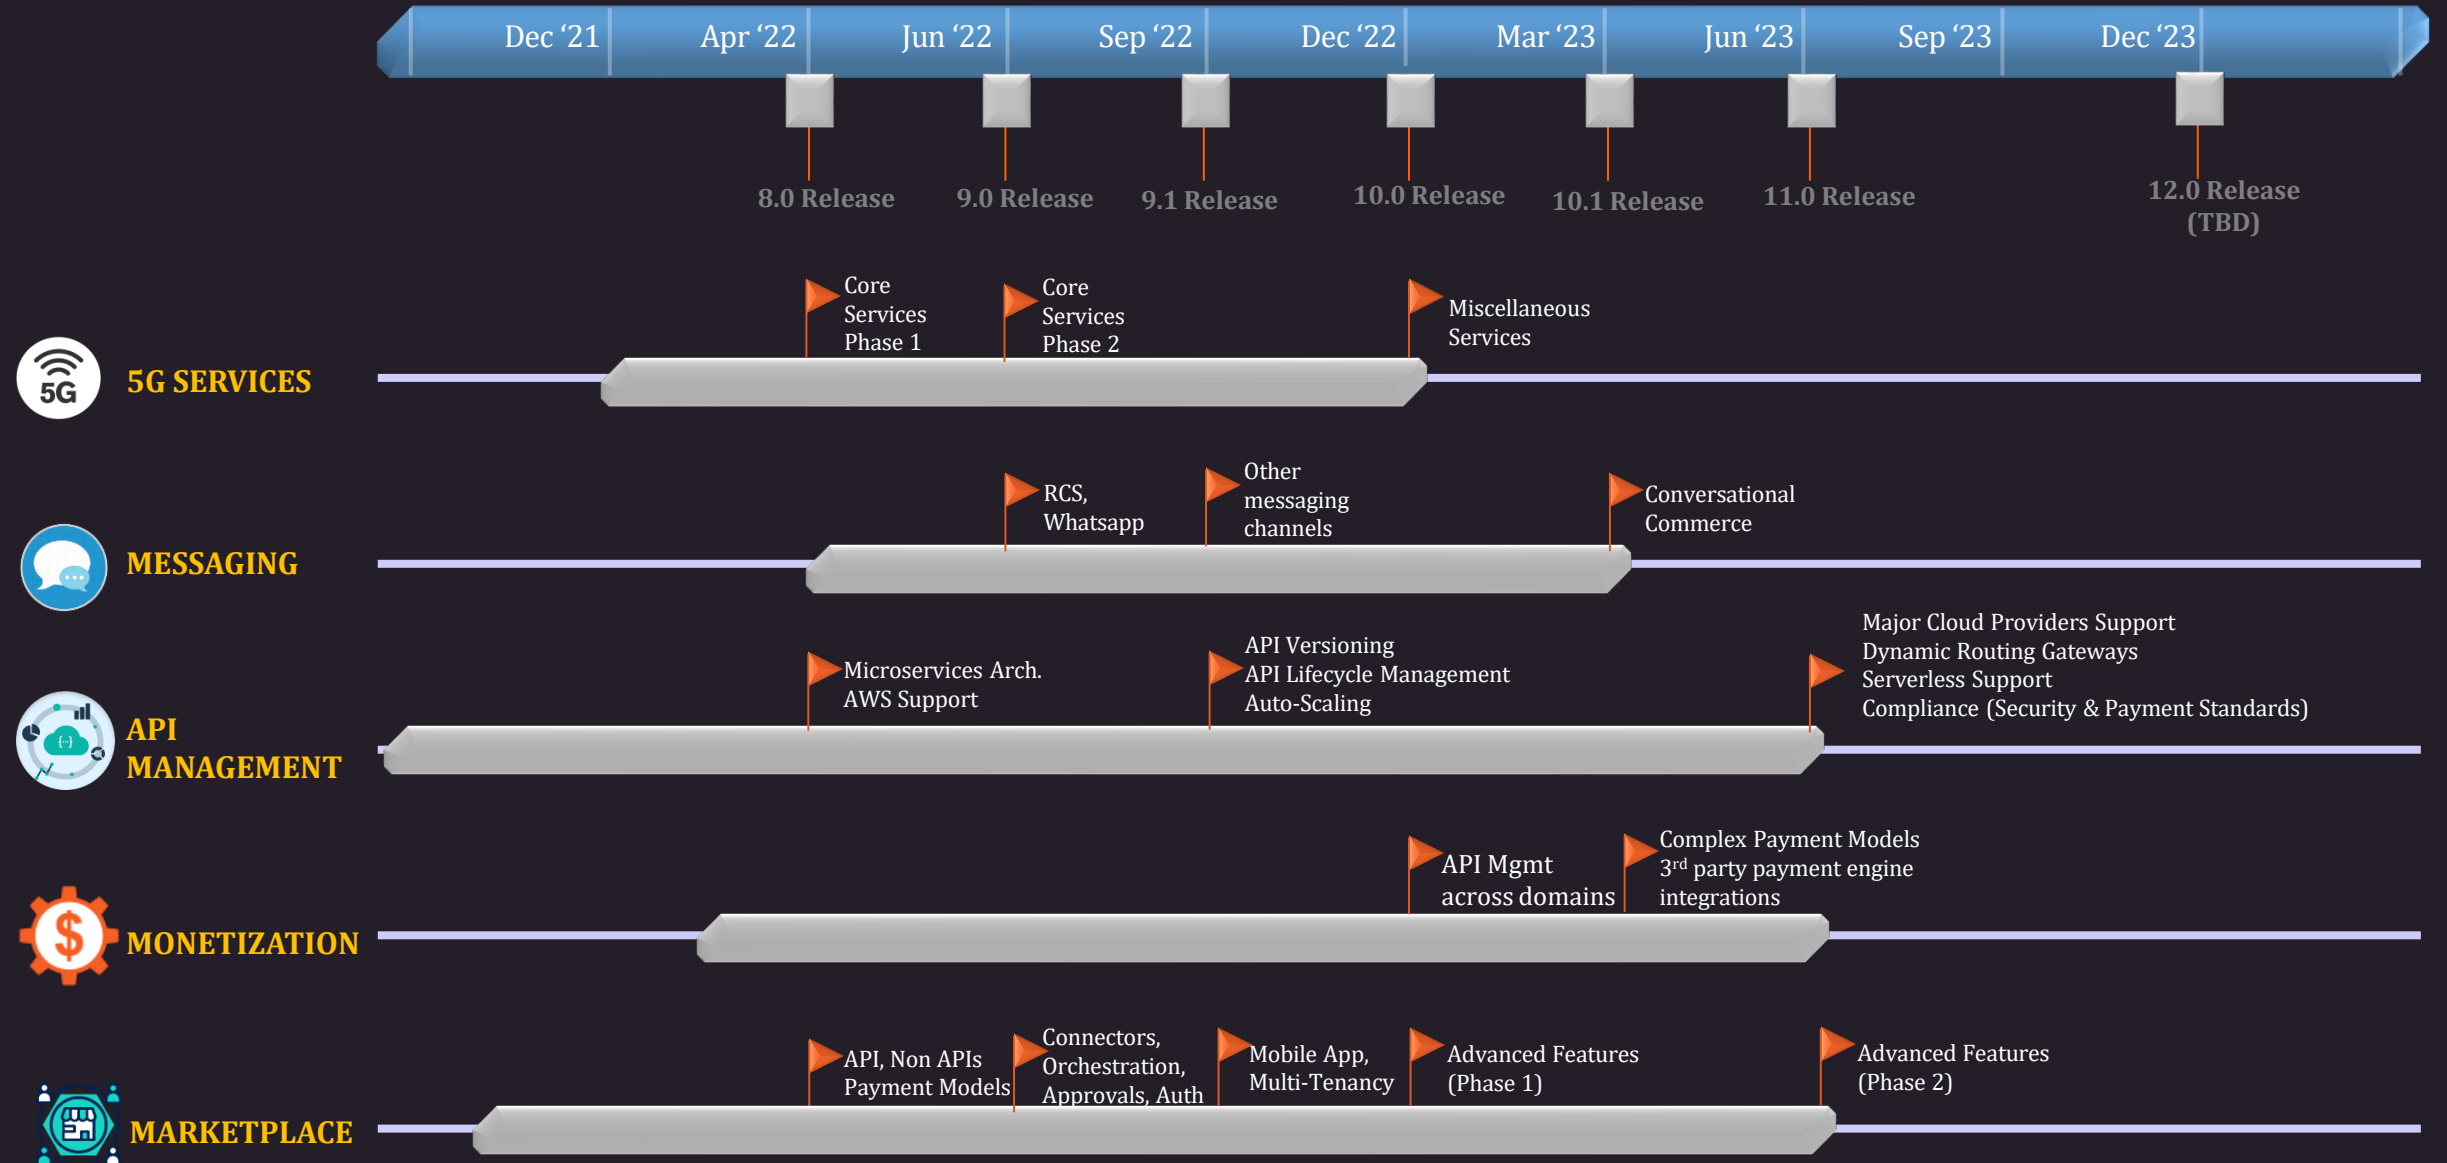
Dec ‘21 Apr ‘22 Jun ‘22 Sep ‘22 Dec ‘22 Mar ‘23 Jun ‘23 Sep ‘23 Dec ‘23

8.0 Release 9.0 Release 9.1 Release 10.0 Release 10.1 Release 11.0 Release 12.0 Release (TBD)

5G

5G SERVICES

Core Services Phase 1

Core Services Phase 2

Miscellaneous Services

MESSAGING

RCS, Whatsapp

Other messaging channels

Conversational Commerce

API MANAGEMENT

Microservices Arch. AWS Support

API Versioning
API Lifecycle Management
Auto-Scaling

Major Cloud Providers Support
Dynamic Routing Gateways
Serverless Support
Compliance (Security & Payment Standards)

MONETIZATION

API Mgmt across domains

Complex Payment Models
3$^{rd}$ party payment engine integrations

MARKETPLACE

API, Non APIs Payment Models

Connectors, Orchestration, Approvals, Auth

Mobile App, Multi-Tenancy

Advanced Features (Phase 1)

Advanced Features (Phase 2)